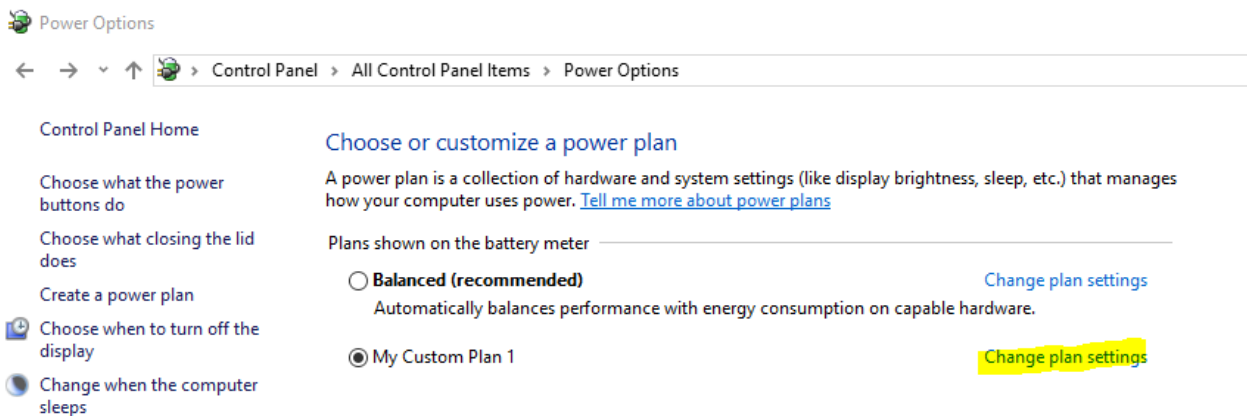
Power Options

Control Panel > All Control Panel Items > Power Options

Control Panel Home

Choose what the power buttons do

Choose what closing the lid does

Create a power plan

Choose when to turn off the display

Change when the computer sleeps

Choose or customize a power plan

A power plan is a collection of hardware and system settings (like display brightness, sleep, etc.) that manages how your computer uses power. Tell me more about power plans

Plans shown on the battery meter

Balanced (recommended)
Change plan settings
Automatically balances performance with energy consumption on capable hardware.

My Custom Plan 1
Change plan settings